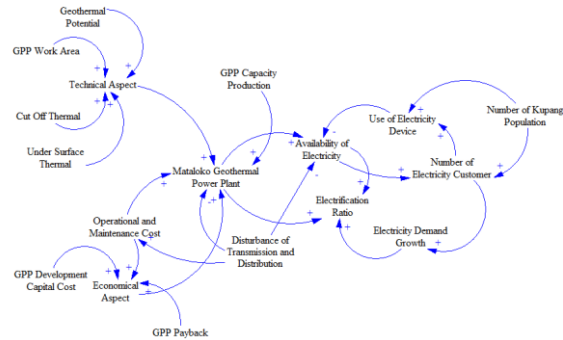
Geothermal Potential

GPP Work Area

Technical Aspect

Cut Off Thermal

Under Surface Thermal

GPP Capacity Production

Mataloko Geothermal Power Plant

Availability of Electricity

Use of Electricity Device

Number of Kupang Population

Number of Electricity Customer

Electrification Ratio

Electricity Demand Growth

Operational and Maintenance Cost

Disturbance of Transmission and Distribution

GPP Development Capital Cost

Economical Aspect

GPP Payback

+
+
+
+
+
+
+
+
+
+
+
+
+
+
+
+
+
+
+
+
+
-
-
-
-